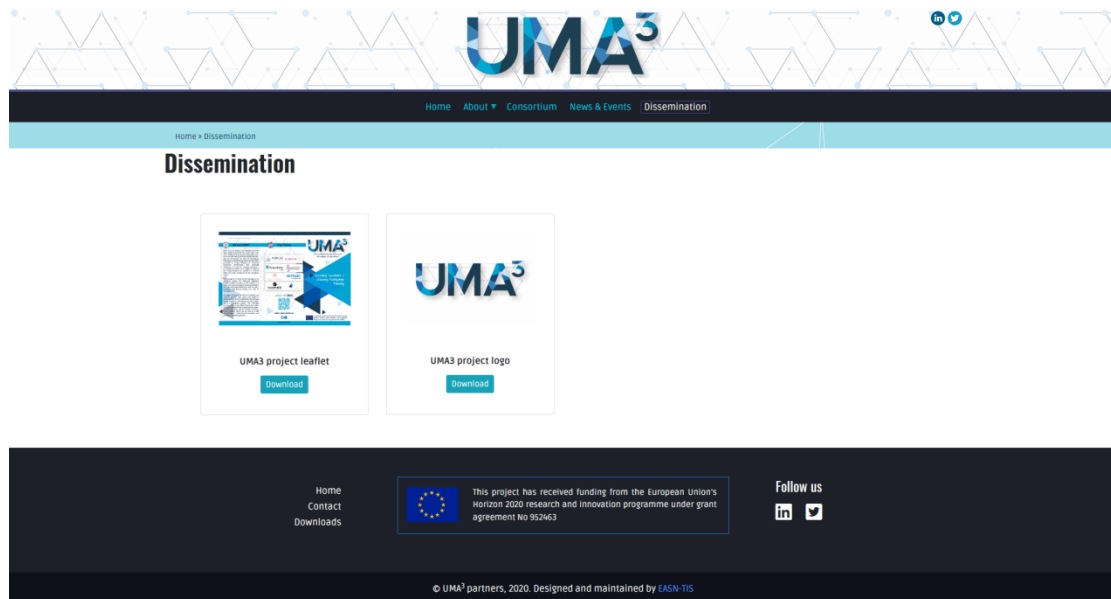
UMA$^3$

Home About ▾ Consortium News & Events Dissemination

Home » Dissemination

Dissemination

UMA$^3$

UMA3 project leaflet

Download

UMA$^3$

UMA3 project logo

Download

Home
Contact
Downloads

This project has received funding from the European Union's Horizon 2020 research and innovation programme under grant agreement No 952463

Follow us

© UMA$^3$ partners, 2020. Designed and maintained by EASN-TIS